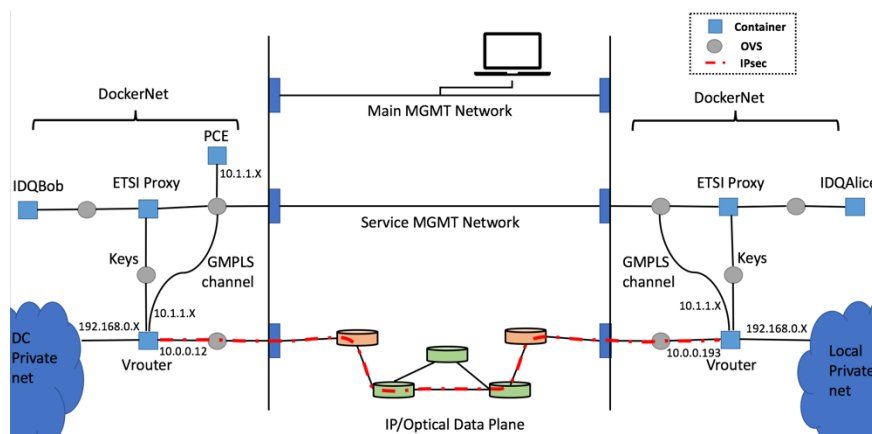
Container
OVS
IPsec

DockerNet
PCE
10.1.1.X
IDQBob
ETSI Proxy
Keys
GMPLS channel
10.1.1.X
192.168.0.X
DC Private net
Vrouter
10.0.0.12

Main MGMT Network
Service MGMT Network
IP/Optical Data Plane

DockerNet
ETSI Proxy
IDQAlice
Keys
GMPLS channel
10.1.1.X
192.168.0.X
10.0.0.193
Vrouter
Local Private net